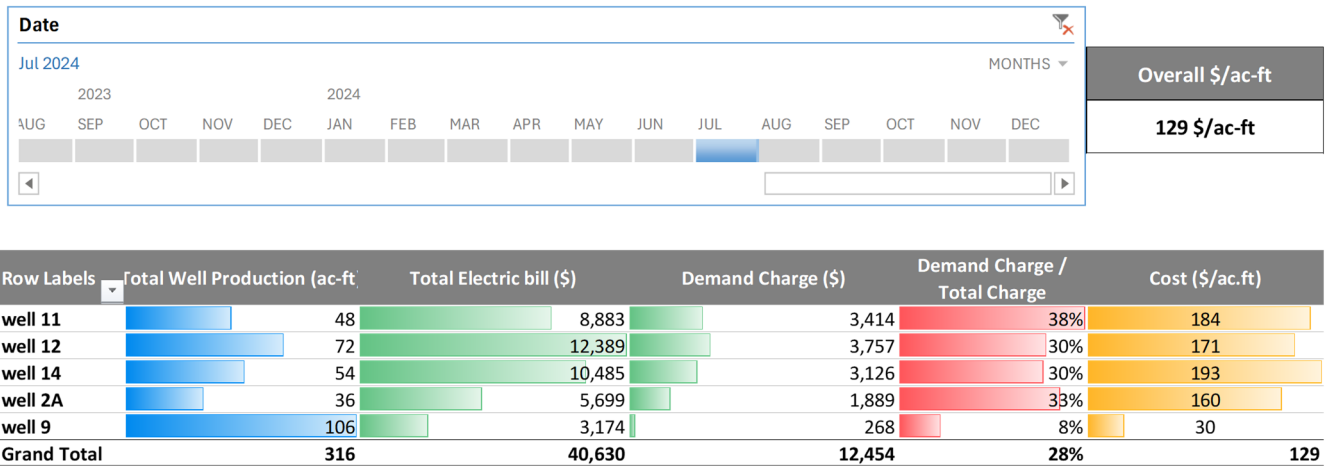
Date

Jul 2024

MONTHS

2023 2024

AUG SEP OCT NOV DEC JAN FEB MAR APR MAY JUN JUL AUG SEP OCT NOV DEC

| Overall $/ac-ft |
|---|
| 129 $/ac-ft |

| Row Labels | Total Well Production (ac-ft) | Total Electric bill ($) | Demand Charge ($) | Demand Charge / Total Charge | Cost ($/ac.ft) |
|---|---|---|---|---|---|
| well 11 | 48 | 8,883 | 3,414 | 38% | 184 |
| well 12 | 72 | 12,389 | 3,757 | 30% | 171 |
| well 14 | 54 | 10,485 | 3,126 | 30% | 193 |
| well 2A | 36 | 5,699 | 1,889 | 33% | 160 |
| well 9 | 106 | 3,174 | 268 | 8% | 30 |
| Grand Total | 316 | 40,630 | 12,454 | 28% | 129 |